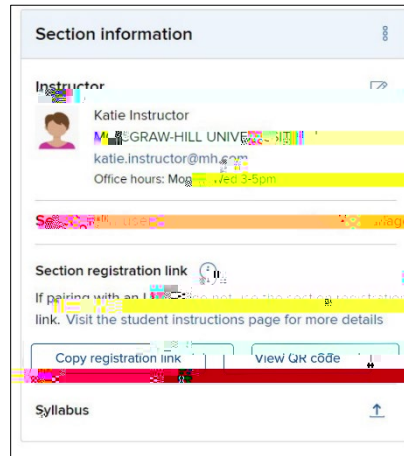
Section information

Instructor

Katie Instructor
M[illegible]GRAW-HILL UNIVE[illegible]
katie.instructor@mh.com
Office hours: Mo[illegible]Wed 3-5pm

Se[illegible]

Section registration link

If pairing with an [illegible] link. Visit the student instructions page for more details

Copy registration link

View QR code

Syllabus